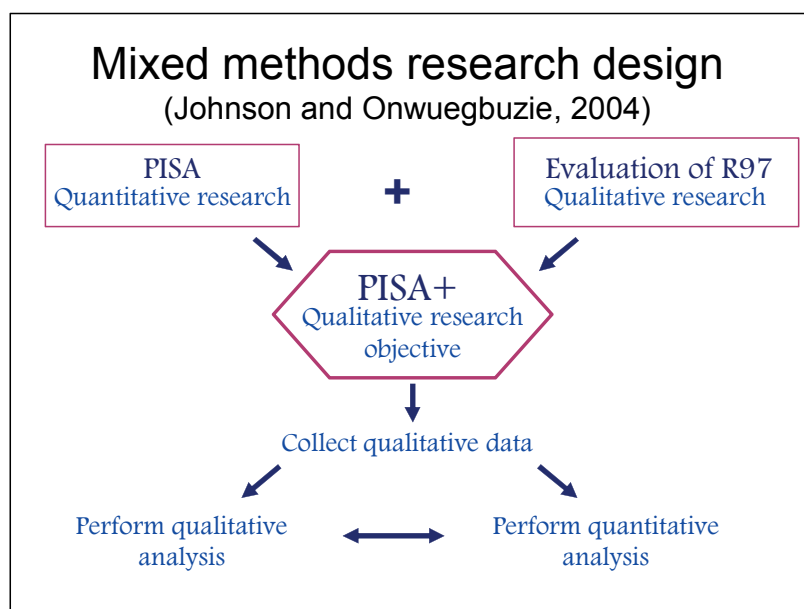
Mixed methods research design
(Johnson and Onwuegbuzie, 2004)

PISA
Quantitative research

+

Evaluation of R97
Qualitative research

PISA+
Qualitative research objective

Collect qualitative data

Perform qualitative analysis

Perform quantitative analysis